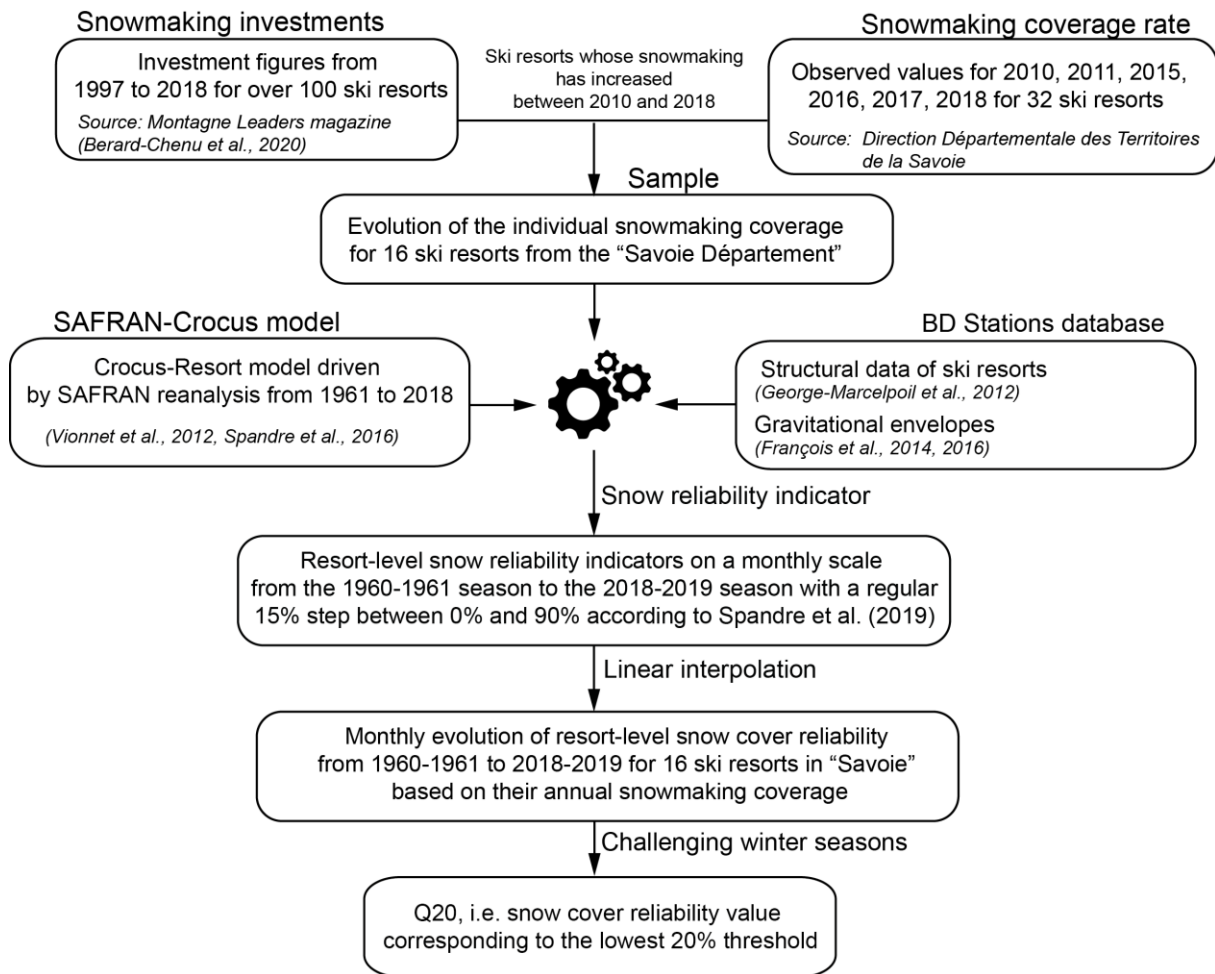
Snowmaking investments

Investment figures from 1997 to 2018 for over 100 ski resorts

Source: Montagne Leaders magazine (Berard-Chenu et al., 2020)

Ski resorts whose snowmaking has increased between 2010 and 2018

Snowmaking coverage rate

Observed values for 2010, 2011, 2015, 2016, 2017, 2018 for 32 ski resorts

Source: Direction Départementale des Territoires de la Savoie

Sample

Evolution of the individual snowmaking coverage for 16 ski resorts from the "Savoie Département"

SAFRAN-Crocus model

Crocus-Resort model driven by SAFRAN reanalysis from 1961 to 2018

(Vionnet et al., 2012, Spandre et al., 2016)

BD Stations database

Structural data of ski resorts
(George-Marcelpoil et al., 2012)

Gravitational envelopes
(François et al., 2014, 2016)

Snow reliability indicator

Resort-level snow reliability indicators on a monthly scale from the 1960-1961 season to the 2018-2019 season with a regular 15% step between 0% and 90% according to Spandre et al. (2019)

Linear interpolation

Monthly evolution of resort-level snow cover reliability from 1960-1961 to 2018-2019 for 16 ski resorts in "Savoie" based on their annual snowmaking coverage

Challenging winter seasons

Q20, i.e. snow cover reliability value corresponding to the lowest 20% threshold